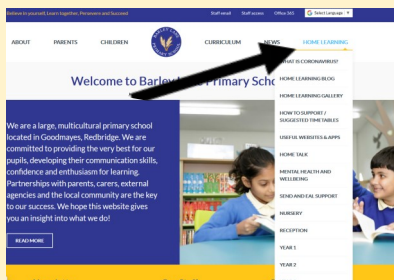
Believe in yourself, Learn together, Persevere and Succeed

Staff email Staff access Office 365 Select Language ▼

ABOUT PARENTS CHILDREN CURRICULUM NEWS HOME LEARNING

Welcome to Barley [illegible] Primary Schoo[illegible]

We are a large, multicultural primary school located in Goodmayes, Redbridge. We are committed to providing the very best for our pupils, developing their communication skills, confidence and enthusiasm for learning. Partnerships with parents, carers, external agencies and the local community are the key to our success. We hope this website gives you an insight into what we do!

READ MORE

WHAT IS CORONAVIRUS?
HOME LEARNING BLOG
HOME LEARNING GALLERY
HOW TO SUPPORT / SUGGESTED TIMETABLES
USEFUL WEBSITES & APPS
HOME TALK
MENTAL HEALTH AND WELLBEING
SEND AND EAL SUPPORT
NURSERY
RECEPTION
YEAR 1
YEAR 2